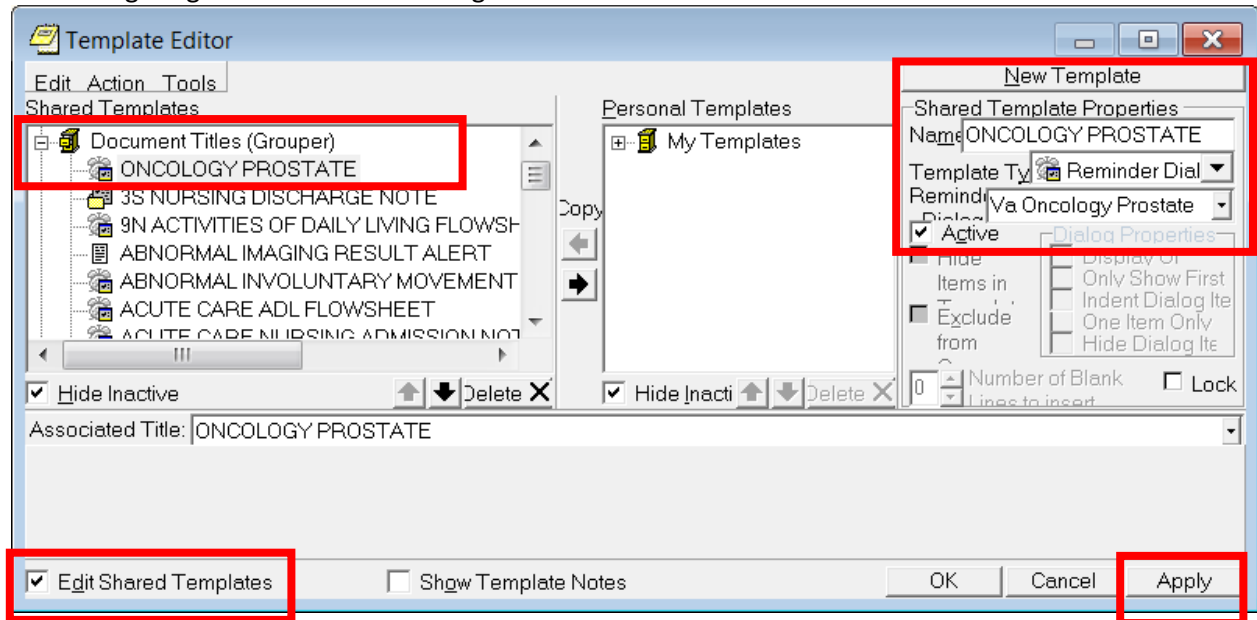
Template Editor

Edit Action Tools

Shared Templates

Document Titles (Grouper)
ONCOLOGY PROSTATE
3S NURSING DISCHARGE NOTE
9N ACTIVITIES OF DAILY LIVING FLOWSH
ABNORMAL IMAGING RESULT ALERT
ABNORMAL INVOLUNTARY MOVEMENT
ACUTE CARE ADL FLOWSHEET
ACUTE CARE NURSING ADMISSION NOT

Hide Inactive
Delete

Copy

Personal Templates
My Templates

Hide Inacti
Delete

New Template
Shared Template Properties
Name ONCOLOGY PROSTATE
Template Ty Reminder Dial
Remind Dialog Va Oncology Prostate
Active
Dialog Properties
Hide Items in
Exclude from
Display Of
Only Show First
Indent Dialog Ite
One Item Only
Hide Dialog Ite
0 Number of Blank Lines to insert
Lock

Associated Title: ONCOLOGY PROSTATE

Edit Shared Templates
Show Template Notes
OK
Cancel
Apply